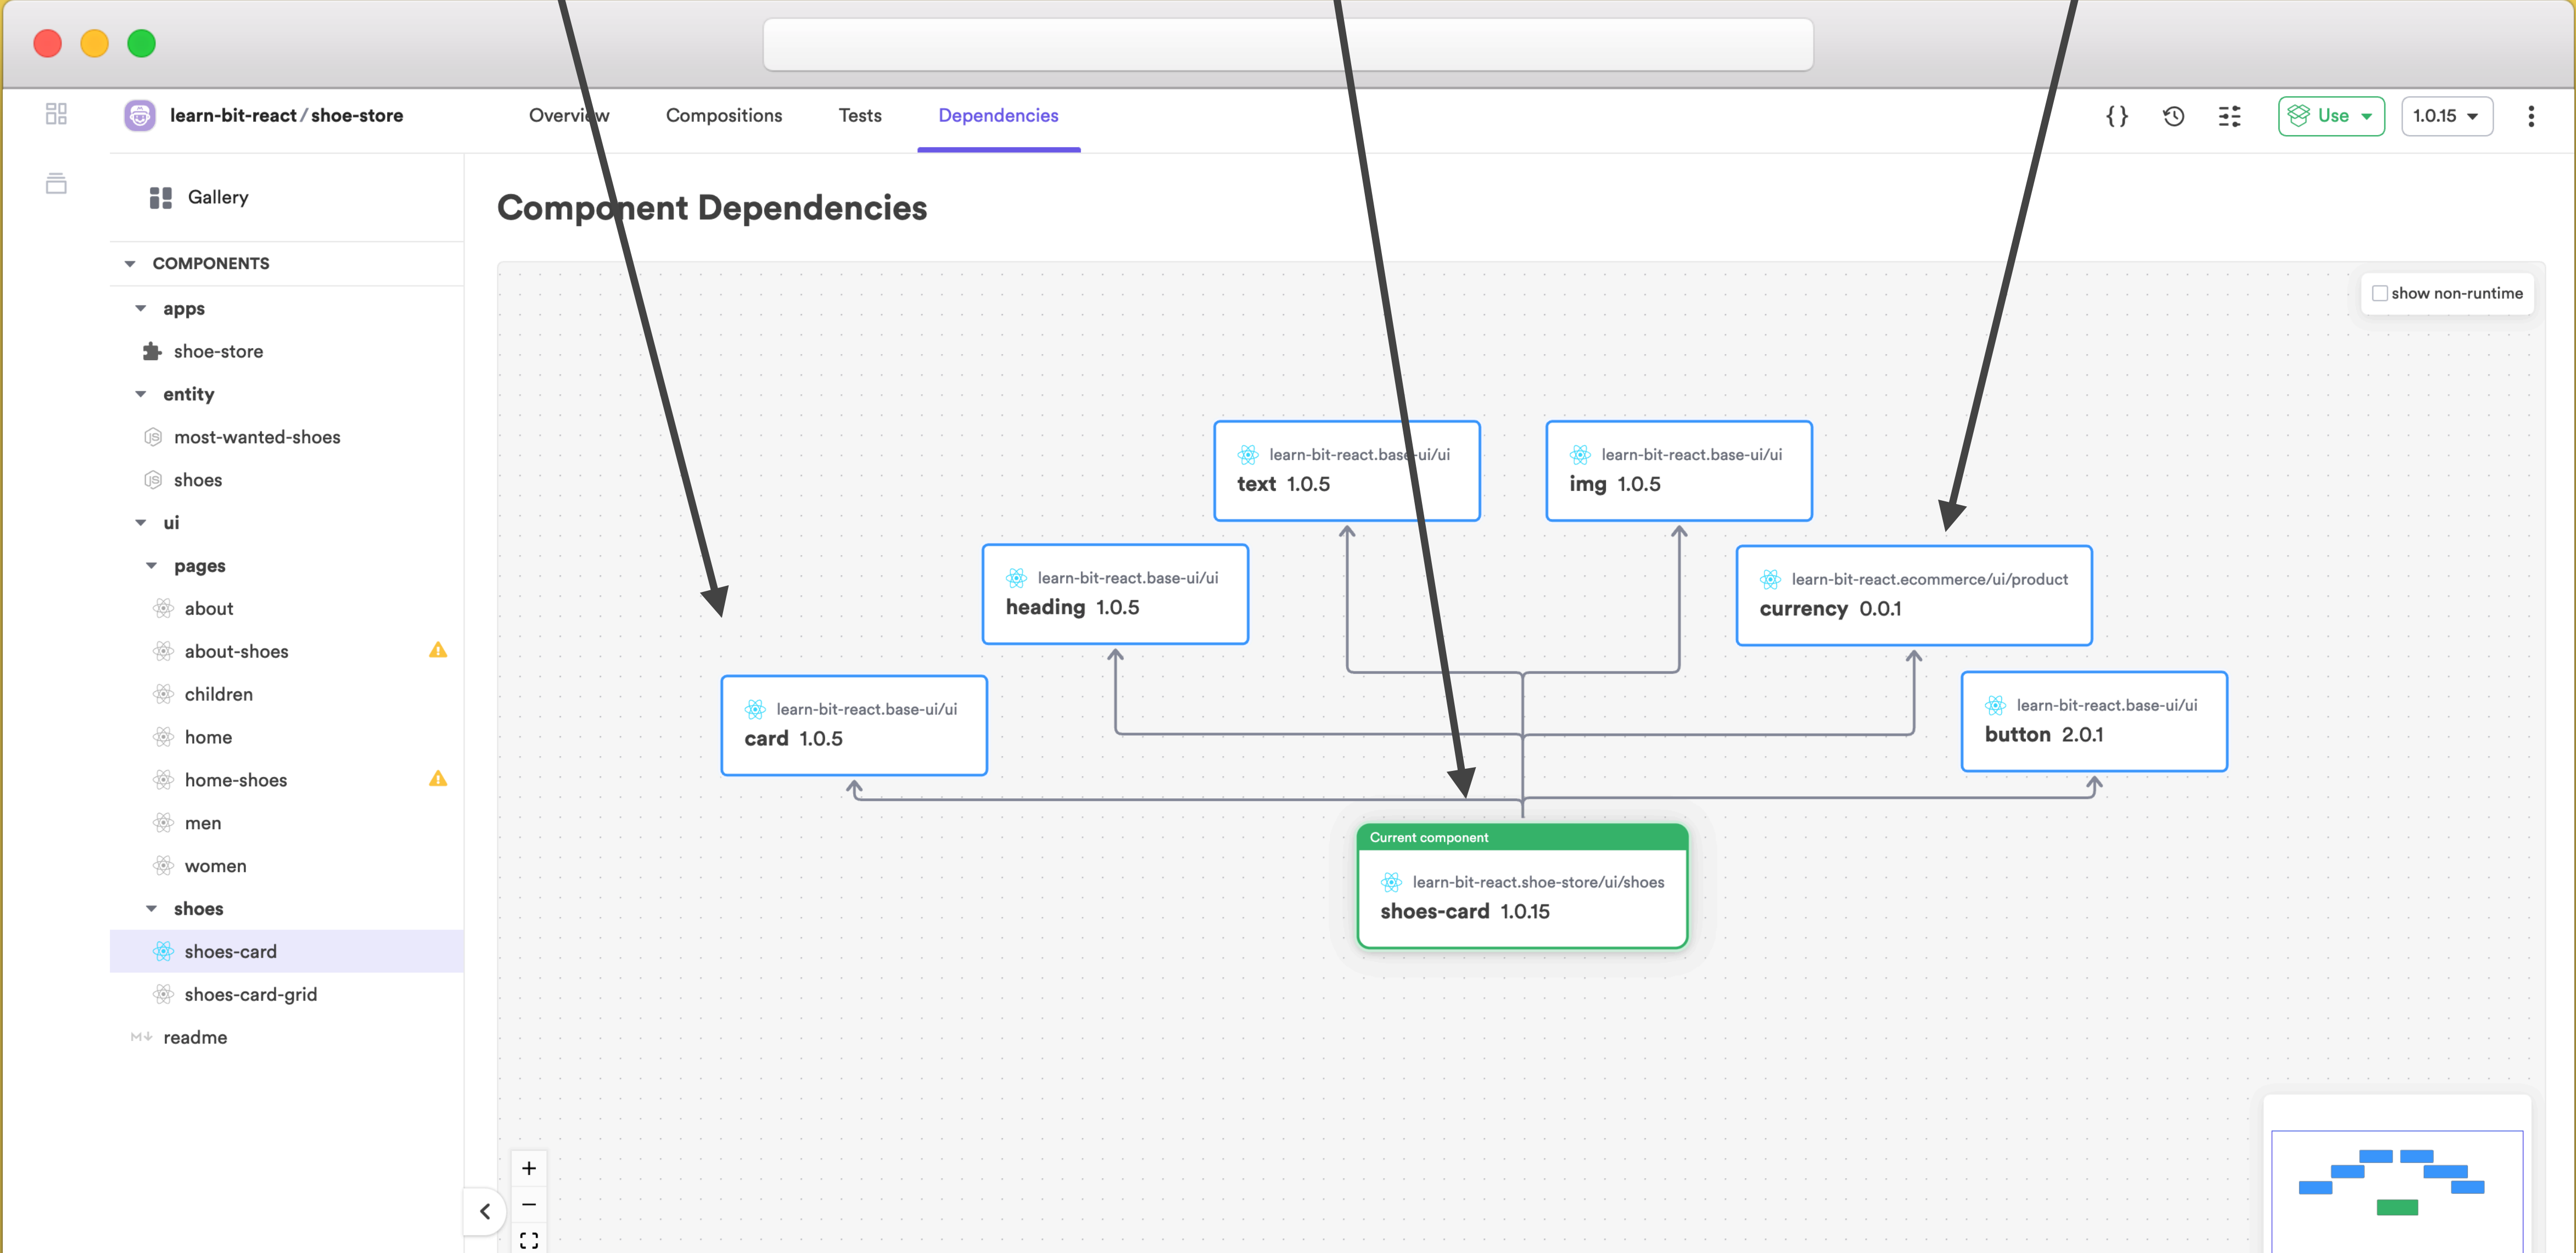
learn-bit-react / shoe-store

Overview Compositions Tests Dependencies

{ } Use 1.0.15

Gallery

COMPONENTS

apps

shoe-store

entity

most-wanted-shoes

shoes

ui

pages

about

about-shoes

children

home

home-shoes

men

women

shoes

shoes-card

shoes-card-grid

readme

Component Dependencies

show non-runtime

learn-bit-react.base-ui/ui
text 1.0.5

learn-bit-react.base-ui/ui
img 1.0.5

learn-bit-react.base-ui/ui
heading 1.0.5

learn-bit-react.ecommerce/ui/product
currency 0.0.1

learn-bit-react.base-ui/ui
card 1.0.5

learn-bit-react.base-ui/ui
button 2.0.1

Current component
learn-bit-react.shoe-store/ui/shoes
shoes-card 1.0.15

+
−